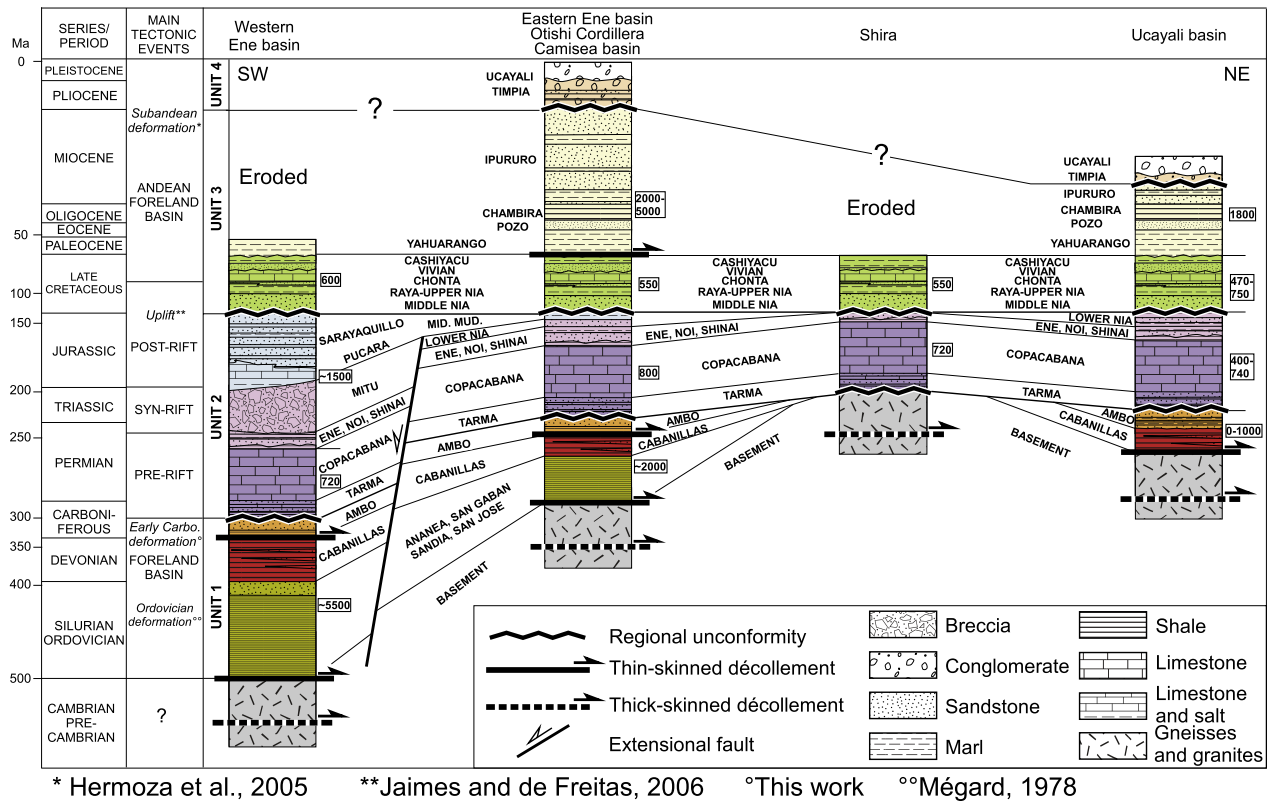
| Ma | SERIES/ PERIOD | MAIN TECTONIC EVENTS |
|---|---|---|
| 0 | PLEISTOCENE | |
| | PLIOCENE | Subandean deformation* |
| | MIOCENE | ANDEAN FORELAND BASIN |
| | OLIGOCENE | |
| | EOCENE | |
| 50 | PALEOCENE | |
| 100 | LATE CRETACEOUS | Uplift** |
| 150 | JURASSIC | POST-RIFT |
| 200 | TRIASSIC | SYN-RIFT |
| 250 | PERMIAN | PRE-RIFT |
| 300 | CARBONIFEROUS | Early Carbo. deformation° |
| 350 | DEVONIAN | FORELAND BASIN |
| 400 | SILURIAN ORDOVICIAN | Ordovician deformation°° |
| 500 | CAMBRIAN PRE-CAMBRIAN | ? |

UNIT 4
UNIT 3
UNIT 2
UNIT 1

Western Ene basin
SW
Eroded
600
SARAYAQUILLO
PUCARA
MITU
~1500
ENE, NOI, SHINAI
COPACABANA
720
TARMA
AMBO
CABANILLAS
~5500

Eastern Ene basin Otishi Cordillera Camisea basin
UCAYALI
TIMPIA
?
IPURURO
2000-5000
CHAMBIRA
POZO
YAHUARANGO
CASHIYACU
VIVIAN
CHONTA
RAYA-UPPER NIA
MIDDLE NIA
550
MID. MUD.
LOWER NIA
ENE, NOI, SHINAI
COPACABANA
800
TARMA
AMBO
CABANILLAS
~2000
ANANEA, SAN GABAN
SANDIA, SAN JOSE
BASEMENT

Shira
?
Eroded
CASHIYACU
VIVIAN
CHONTA
RAYA-UPPER NIA
MIDDLE NIA
550
ENE, NOI, SHINAI
720
COPACABANA
TARMA
BASEMENT

Ucayali basin
NE
UCAYALI
TIMPIA
IPURURO
CHAMBIRA
POZO
1800
YAHUARANGO
CASHIYACU
VIVIAN
CHONTA
RAYA-UPPER NIA
MIDDLE NIA
470-750
LOWER NIA
ENE, NOI, SHINAI
COPACABANA
400-740
TARMA
AMBO
CABANILLAS
0-1000
BASEMENT

Regional unconformity
Thin-skinned décollement
Thick-skinned décollement
Extensional fault
Breccia
Conglomerate
Sandstone
Marl
Shale
Limestone
Limestone and salt
Gneisses and granites

* Hermoza et al., 2005 **Jaimes and de Freitas, 2006 °This work °°Mégard, 1978